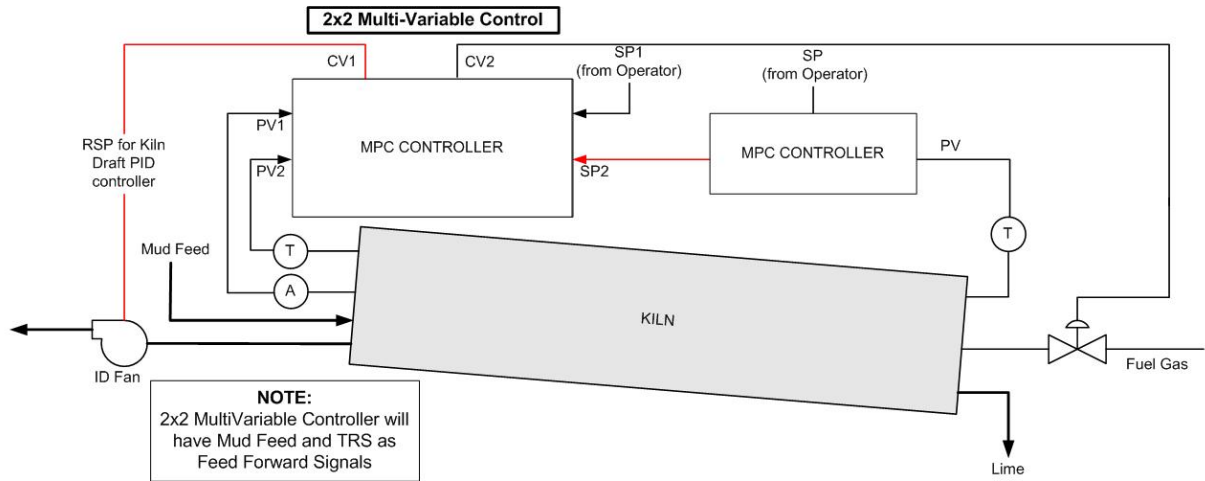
2x2 Multi-Variable Control

CV1

CV2

SP1 (from Operator)

SP (from Operator)

RSP for Kiln Draft PID controller

PV1

MPC CONTROLLER

MPC CONTROLLER

PV

PV2

SP2

Mud Feed

T

T

A

KILN

ID Fan

Fuel Gas

NOTE:
2x2 MultiVariable Controller will have Mud Feed and TRS as Feed Forward Signals

Lime